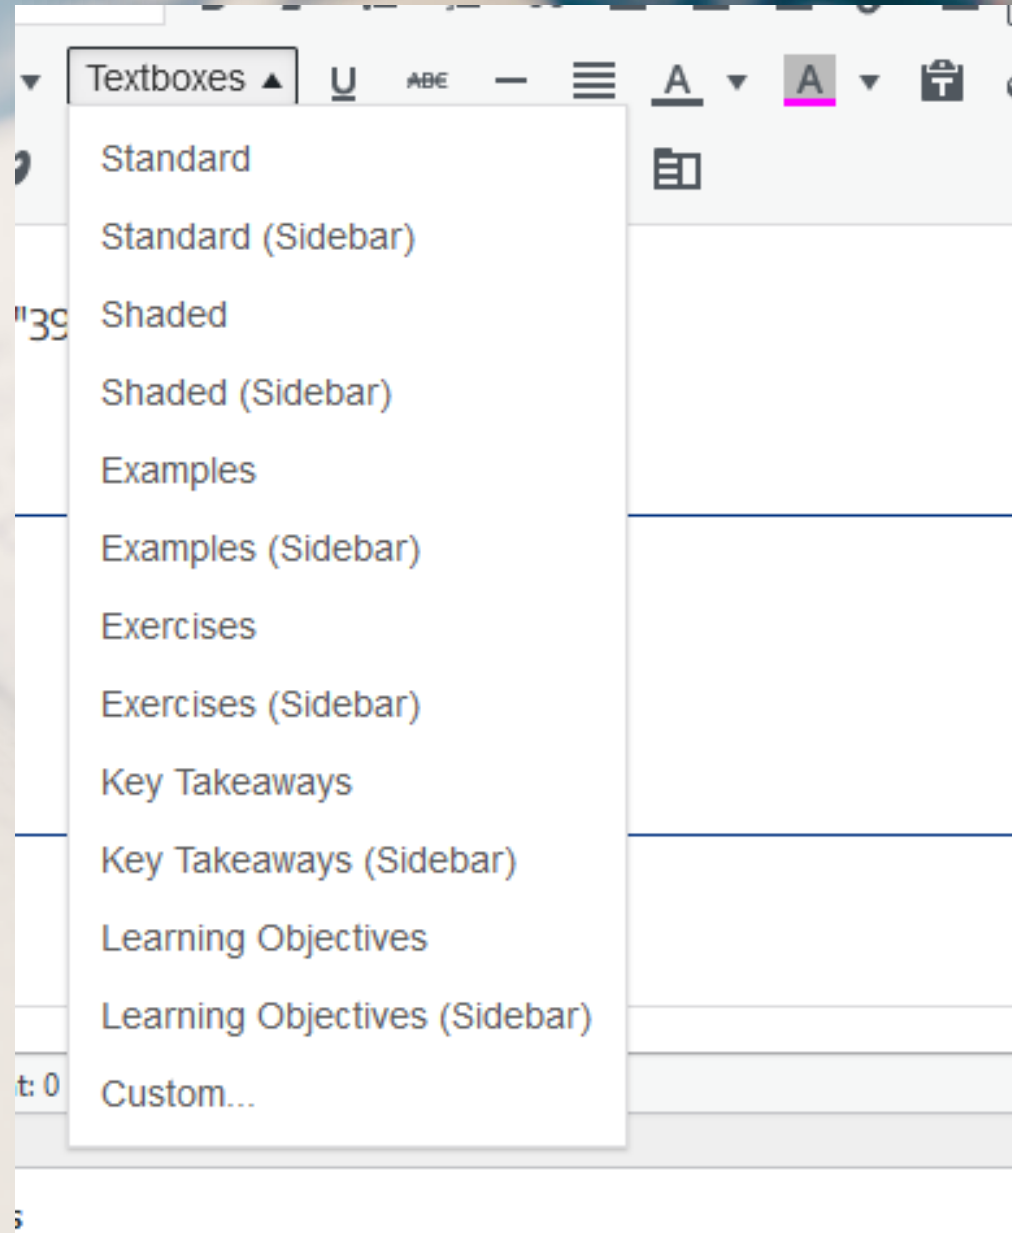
Textboxes

U ABC A A

Standard

Standard (Sidebar)

"39

Shaded

Shaded (Sidebar)

Examples

Examples (Sidebar)

Exercises

Exercises (Sidebar)

Key Takeaways

Key Takeaways (Sidebar)

Learning Objectives

Learning Objectives (Sidebar)

t: 0

Custom...